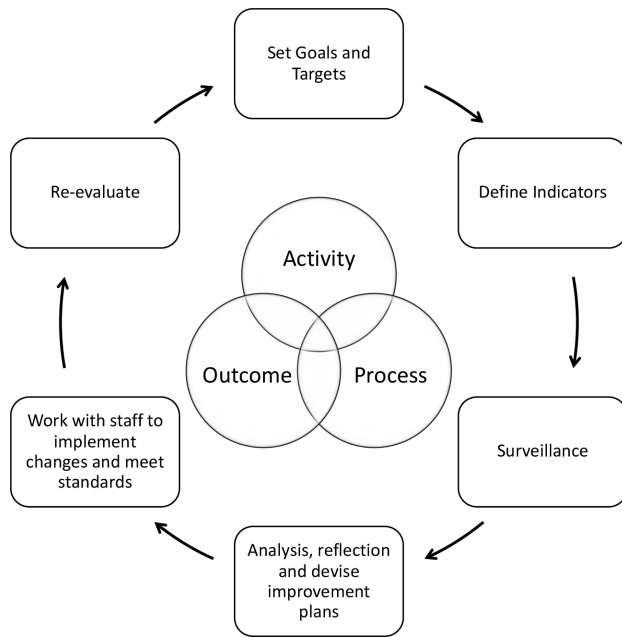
Set Goals and Targets

Define Indicators

Surveillance

Analysis, reflection and devise improvement plans

Work with staff to implement changes and meet standards

Re-evaluate

Activity

Outcome

Process